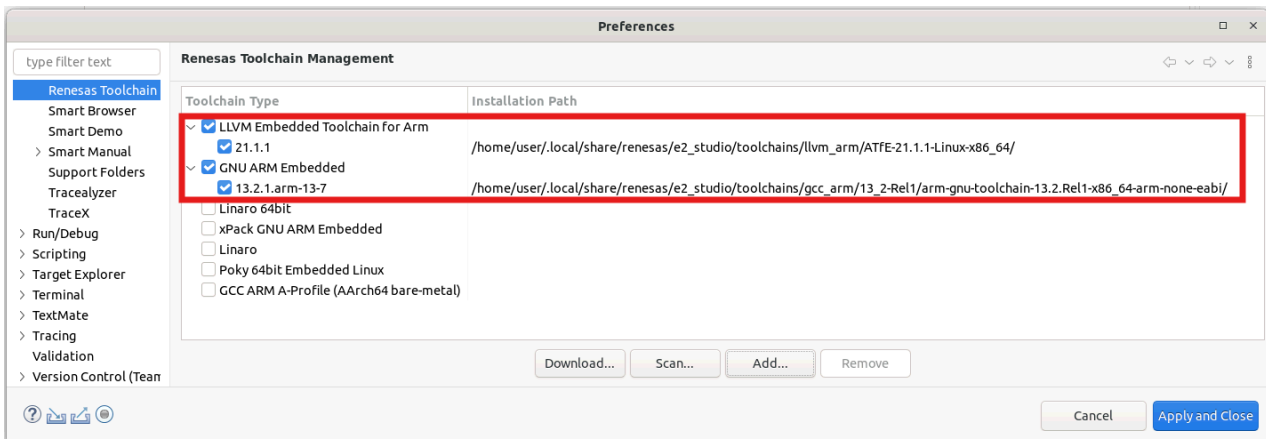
Preferences

type filter text

Renesas Toolchain
Smart Browser
Smart Demo
Smart Manual
Support Folders
Tracealyzer
TraceX
Run/Debug
Scripting
Target Explorer
Terminal
TextMate
Tracing
Validation
Version Control (Team

Renesas Toolchain Management

| Toolchain Type | Installation Path |
|---|---|
| LLVM Embedded Toolchain for Arm | |
| 21.1.1 | /home/user/.local/share/renesas/e2_studio/toolchains/llvm_arm/ATfE-21.1.1-Linux-x86_64/ |
| GNU ARM Embedded | |
| 13.2.1.arm-13-7 | /home/user/.local/share/renesas/e2_studio/toolchains/gcc_arm/13_2-Rel1/arm-gnu-toolchain-13.2.Rel1-x86_64-arm-none-eabi/ |
| Linaro 64bit | |
| xPack GNU ARM Embedded | |
| Linaro | |
| Poky 64bit Embedded Linux | |
| GCC ARM A-Profile (AArch64 bare-metal) | |

Download... Scan... Add... Remove

Cancel Apply and Close